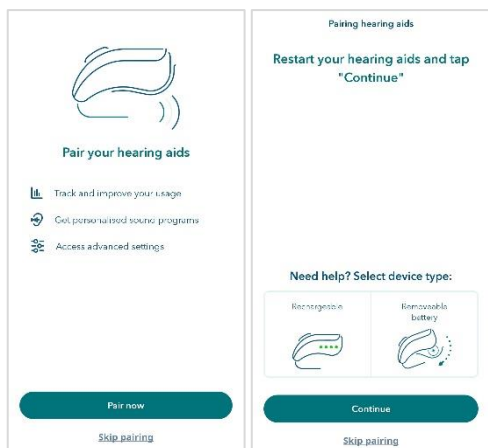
Pair your hearing aids

Track and improve your usage

Get personalised sound programs

Access advanced settings

Pair now

Skip pairing

Pairing hearing aids

Restart your hearing aids and tap "Continue"

Need help? Select device type:

Rechargeable

Removable battery

Continue

Skip pairing